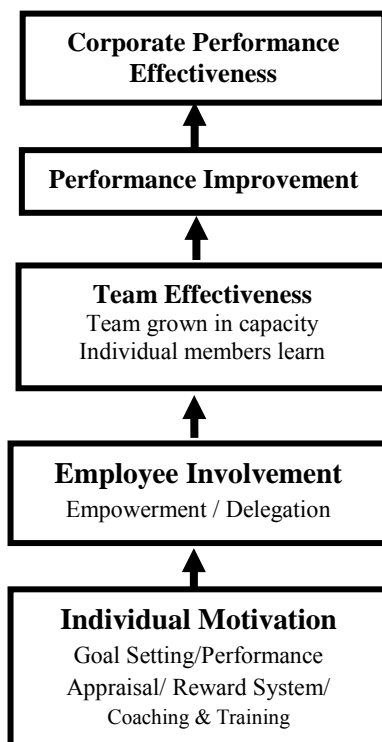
Corporate Performance Effectiveness

Performance Improvement

Team Effectiveness
Team grown in capacity
Individual members learn

Employee Involvement
Empowerment / Delegation

Individual Motivation
Goal Setting/Performance Appraisal/ Reward System/ Coaching & Training